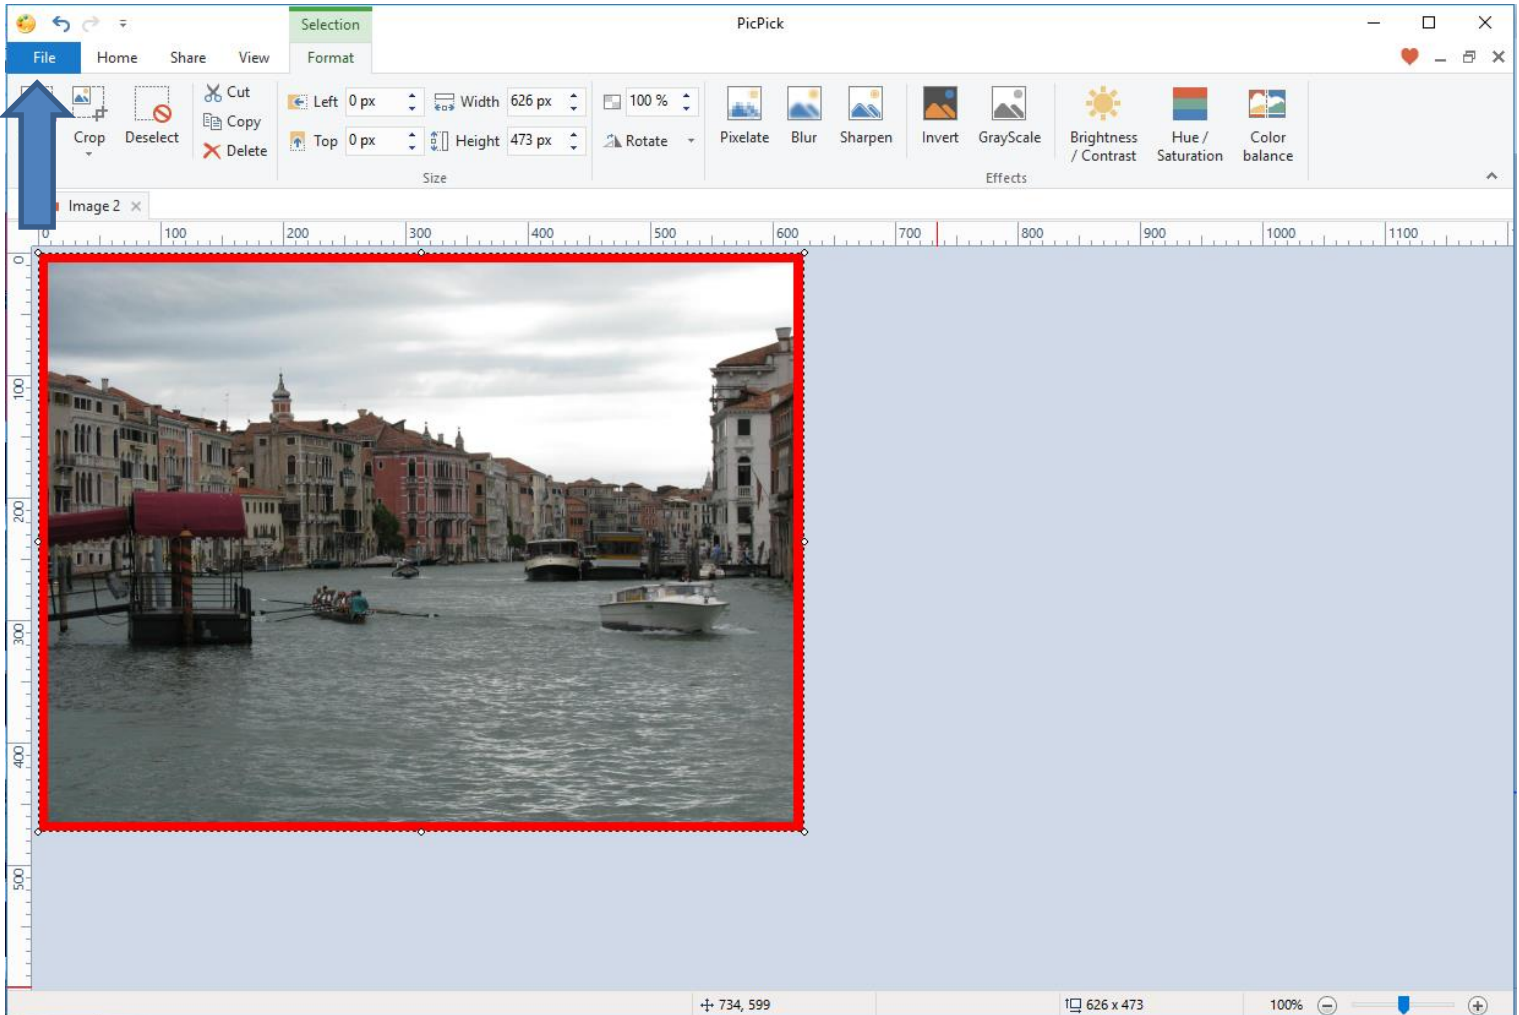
PicPick

Selection

File Home Share View Format

Crop Deselect Cut Copy Delete

Left 0 px Top 0 px Width 626 px Height 473 px

100 % Rotate

Size

Pixelate Blur Sharpen Invert GrayScale Brightness / Contrast Hue / Saturation Color balance

Effects

Image 2

0 100 200 300 400 500 600 700 800 900 1000 1100

0 100 200 300 400 500

734, 599 626 x 473 100%